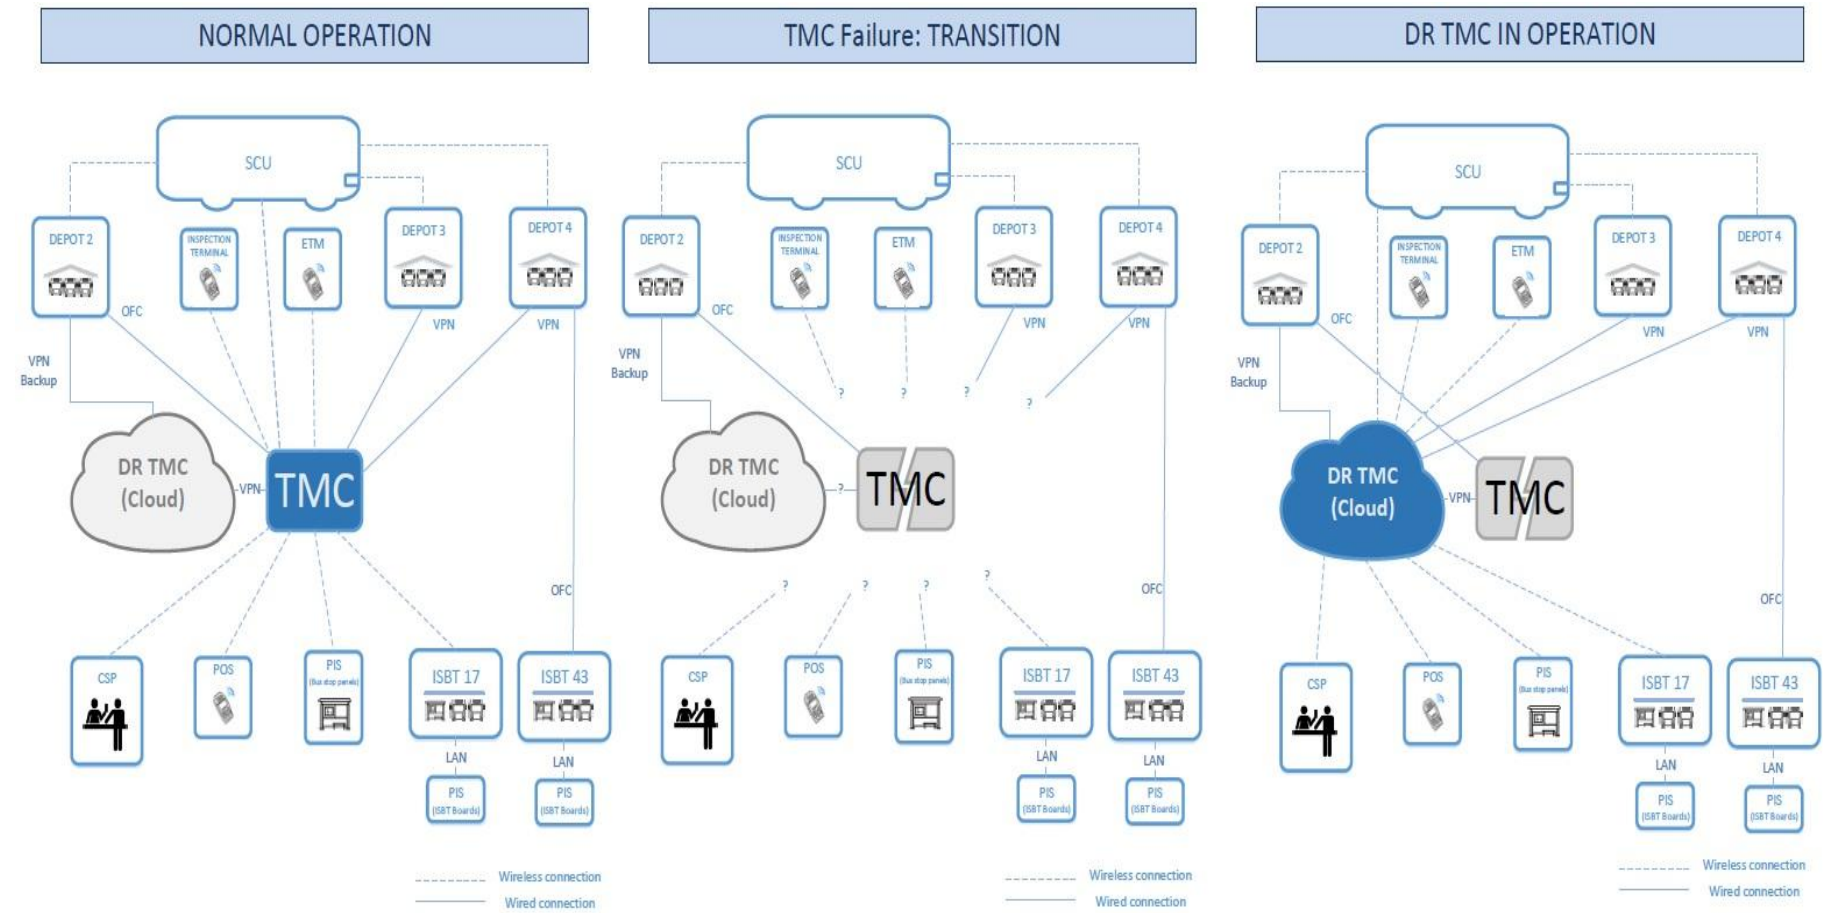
NORMAL OPERATION

SCU

DEPOT 2

INSPECTION TERMINAL

ETM

DEPOT 3

DEPOT 4

OFC

VPN

VPN

VPN Backup

DR TMC (Cloud)

VPN

TMC

OFC

CSP

POS

PIS (Bus stop panels)

ISBT 17

ISBT 43

LAN

LAN

PIS (ISBT Boards)

PIS (ISBT Boards)

Wireless connection

Wired connection

TMC Failure: TRANSITION

SCU

DEPOT 2

INSPECTION TERMINAL

ETM

DEPOT 3

DEPOT 4

OFC

VPN

VPN

VPN Backup

?

?

?

?

DR TMC (Cloud)

?

TMC

?

?

?

?

OFC

CSP

POS

PIS (Bus stop panels)

ISBT 17

ISBT 43

LAN

LAN

PIS (ISBT Boards)

PIS (ISBT Boards)

Wireless connection

Wired connection

DR TMC IN OPERATION

SCU

DEPOT 2

INSPECTION TERMINAL

ETM

DEPOT 3

DEPOT 4

OFC

VPN

VPN

VPN Backup

DR TMC (Cloud)

VPN

TMC

OFC

CSP

POS

PIS (Bus stop panels)

ISBT 17

ISBT 43

LAN

LAN

PIS (ISBT Boards)

PIS (ISBT Boards)

Wireless connection

Wired connection